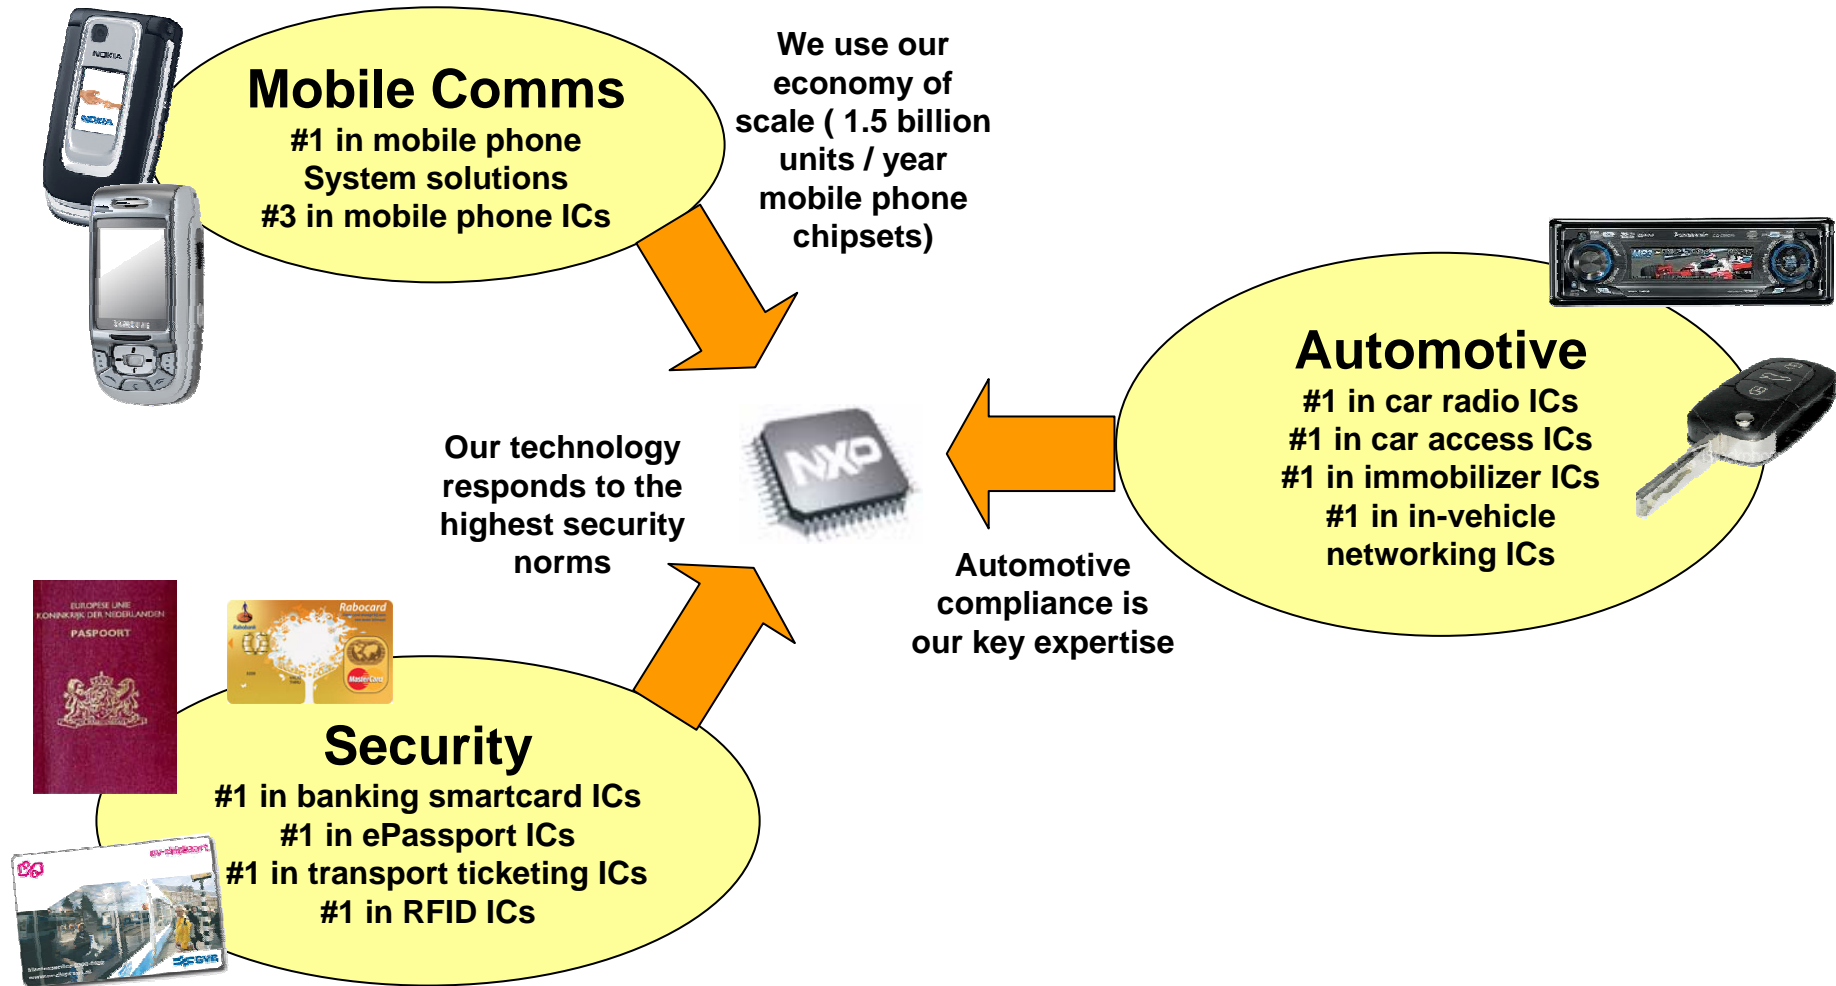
Mobile Comms
#1 in mobile phone System solutions
#3 in mobile phone ICs

We use our economy of scale ( 1.5 billion units / year mobile phone chipsets)

NOKIA

SAMSUNG

Automotive
#1 in car radio ICs
#1 in car access ICs
#1 in immobilizer ICs
#1 in in-vehicle networking ICs

Our technology responds to the highest security norms

NXP

Automotive compliance is our key expertise

EUROPESE UNIE
KONINKRIJK DER NEDERLANDEN
PASPOORT

Rabobank

Rabocard

MasterCard

Security
#1 in banking smartcard ICs
#1 in ePassport ICs
#1 in transport ticketing ICs
#1 in RFID ICs

ov-chipkaart

GVB